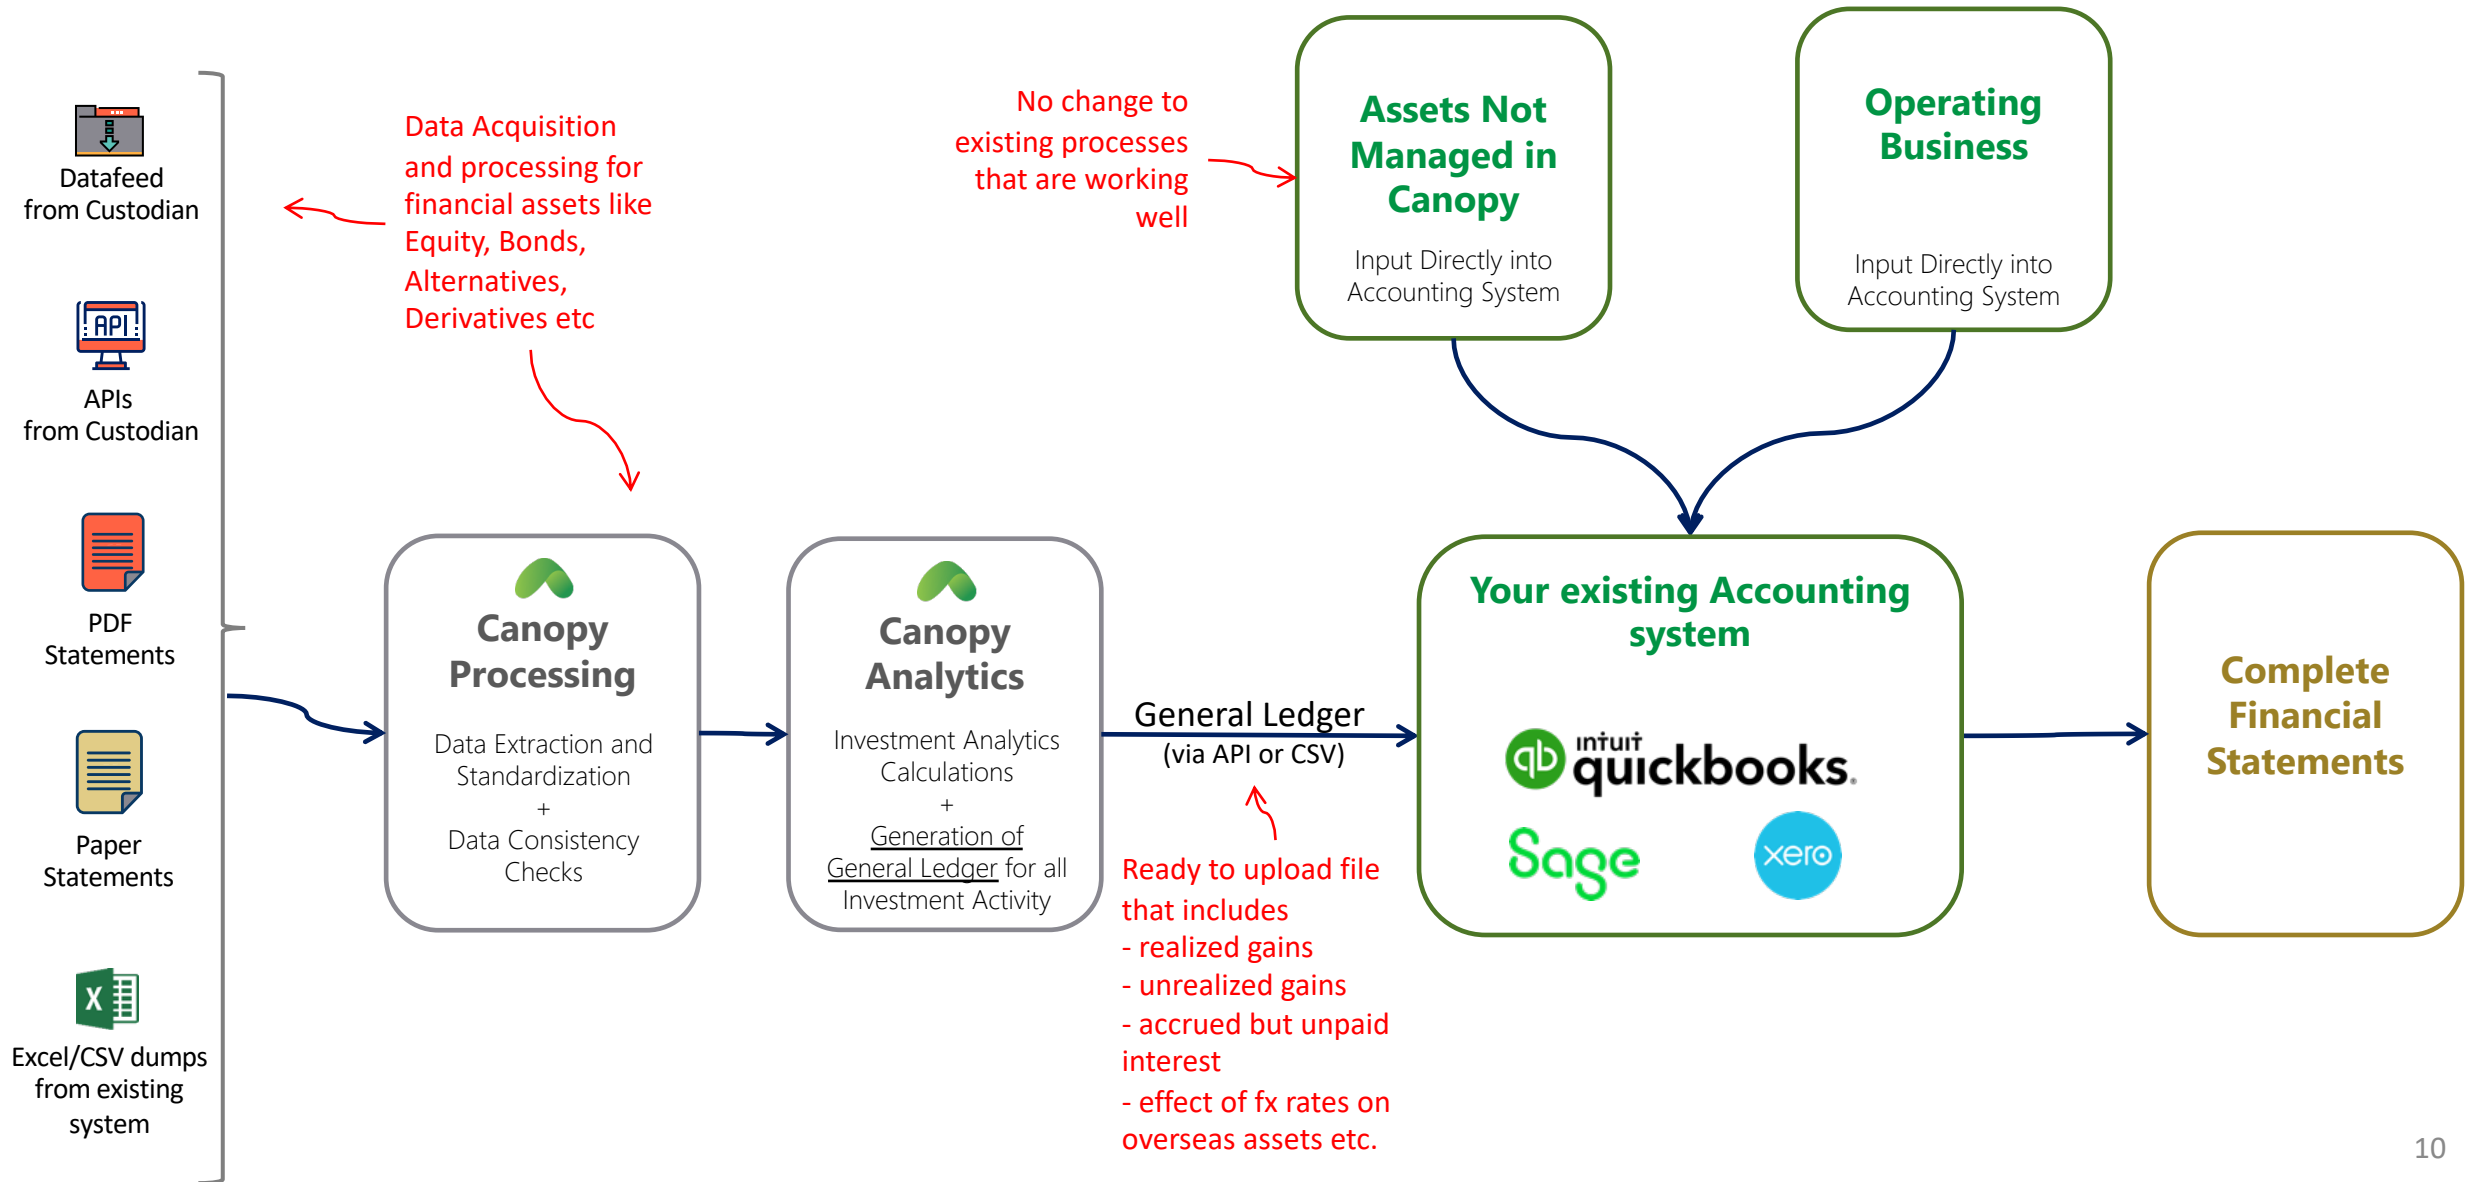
Datafeed from Custodian

APIs from Custodian

PDF Statements

Paper Statements

Excel/CSV dumps from existing system

Data Acquisition and processing for financial assets like Equity, Bonds, Alternatives, Derivatives etc

No change to existing processes that are working well

Assets Not Managed in Canopy

Input Directly into Accounting System

Operating Business

Input Directly into Accounting System

Canopy Processing

Data Extraction and Standardization
+
Data Consistency Checks

Canopy Analytics

Investment Analytics Calculations
+
Generation of General Ledger for all Investment Activity

General Ledger
(via API or CSV)

Ready to upload file that includes
- realized gains
- unrealized gains
- accrued but unpaid interest
- effect of fx rates on overseas assets etc.

Your existing Accounting system

intuit quickbooks.

Sage

xero

Complete Financial Statements

10